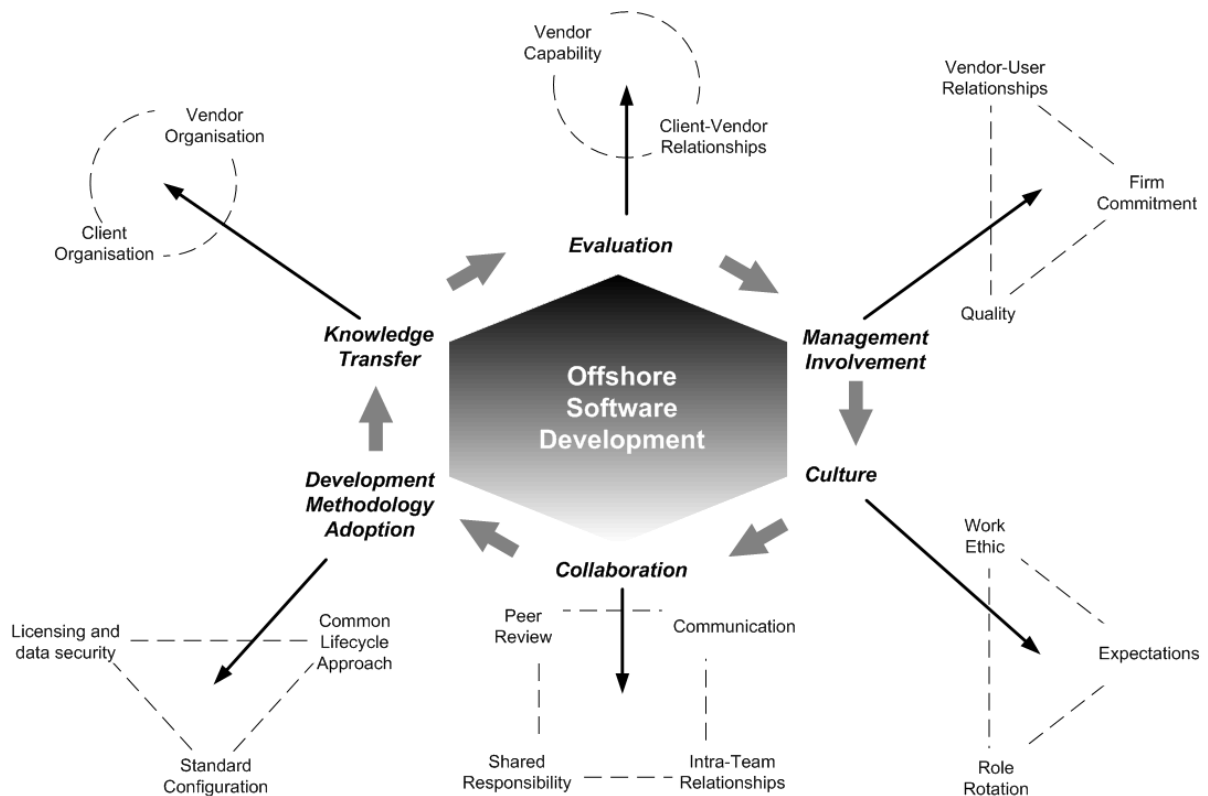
Vendor Capability

Client-Vendor Relationships

Vendor-User Relationships

Firm Commitment

Quality

Vendor Organisation

Client Organisation

Evaluation

Knowledge Transfer

Offshore Software Development

Management Involvement

Culture

Development Methodology Adoption

Collaboration

Work Ethic

Expectations

Role Rotation

Licensing and data security

Common Lifecycle Approach

Standard Configuration

Peer Review

Communication

Shared Responsibility

Intra-Team Relationships